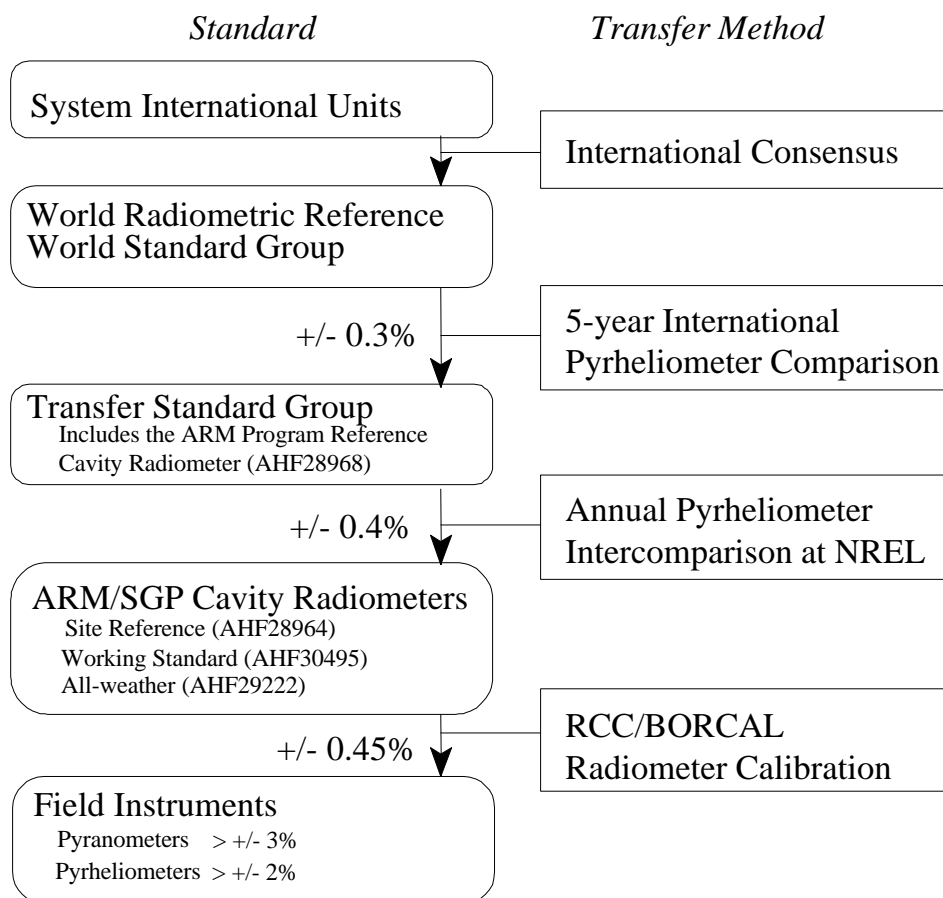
Standard

Transfer Method

System International Units

International Consensus

World Radiometric Reference
World Standard Group

+/- 0.3%

5-year International
Pyrheliometer Comparison

Transfer Standard Group
Includes the ARM Program Reference
Cavity Radiometer (AHF28968)

+/- 0.4%

Annual Pyrheliometer
Intercomparison at NREL

ARM/SGP Cavity Radiometers
Site Reference (AHF28964)
Working Standard (AHF30495)
All-weather (AHF29222)

+/- 0.45%

RCC/BORCAL
Radiometer Calibration

Field Instruments
Pyranometers > +/- 3%
Pyrheliometers > +/- 2%